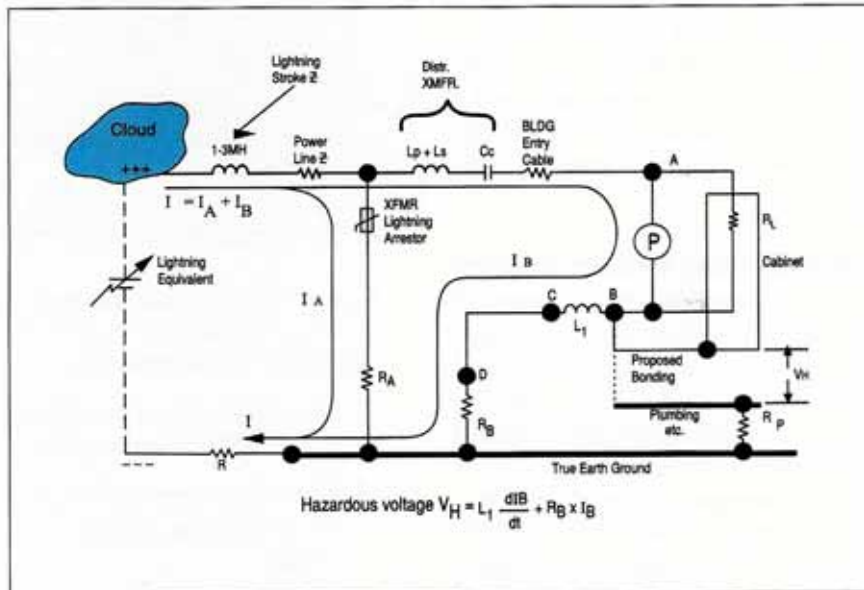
Cloud

+++

Lightning Stroke 2

1-3MH

Power Line 2

Distr. XMFRL

Lp + Ls

Cc

BLDG Entry Cable

A

$I = I_A + I_B$

XFMR Lightning Arrestor

P

$R_L$

Cabinet

Lightning Equivalent

$I_B$

$I_A$

C

$L_1$

B

Proposed Bonding

$V_H$

D

$R_A$

Plumbing etc.

$R_P$

I

$R_B$

R

True Earth Ground

Hazardous voltage $V_H = L_1 \frac{dIB}{dt} + R_B \times I_B$